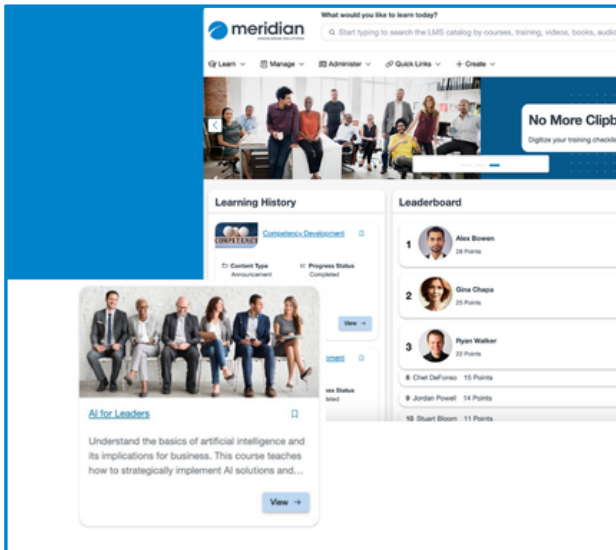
meridian
KNOWLEDGE SOLUTIONS

What would you like to learn today?

Start typing to search the LMS catalog by courses, training, videos, books, aud

Learn Manage Administer Quick Links + Create

No More Clipb
Digitize your training check

Learning History

COMPETENCY

Competency Development

Content Type
Announcement

Progress Status
Completed

View →

Leaderboard

1 Alex Bowen
28 Points

2 Gina Chapa
25 Points

3 Ryan Walker
22 Points

6 Chet DeFonso 15 Points
9 Jordan Powell 14 Points
10 Stuart Bloom 11 Points

AI for Leaders

Understand the basics of artificial intelligence and its implications for business. This course teaches how to strategically implement AI solutions and...

View →